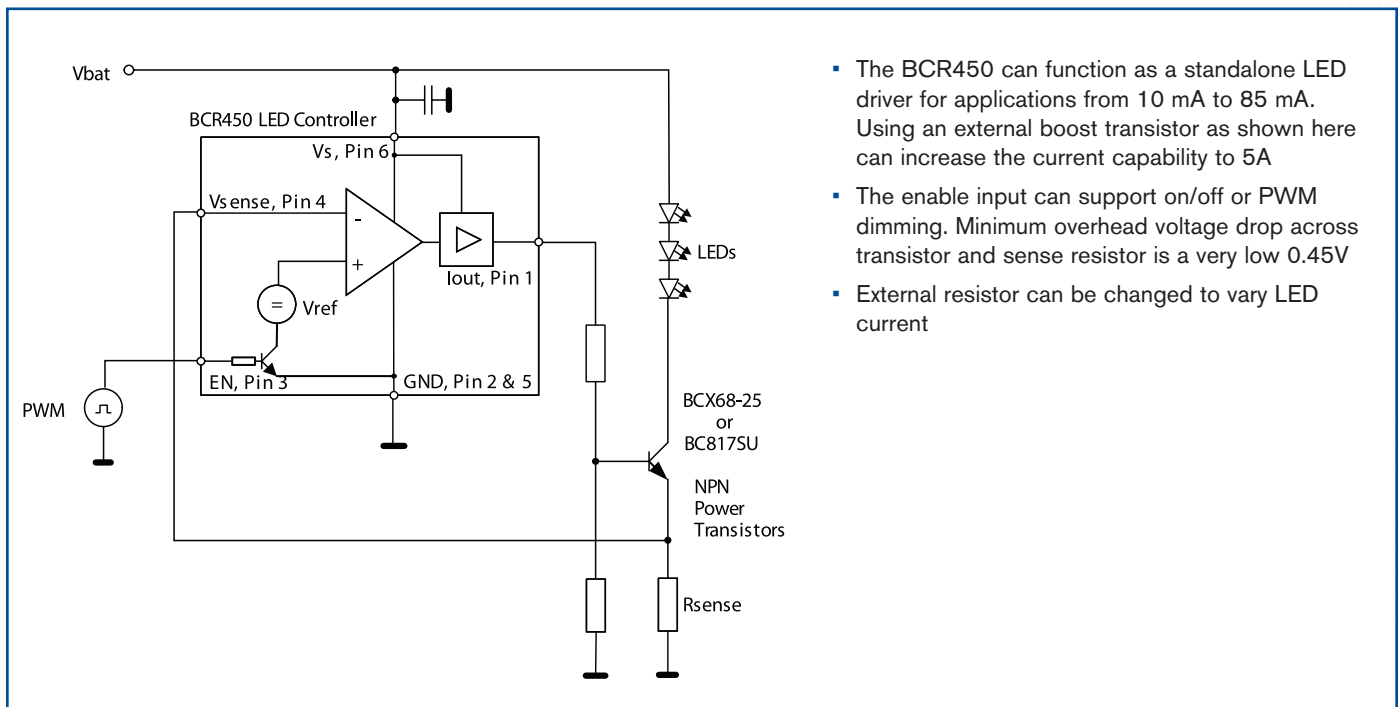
Vbat

BCR450 LED Controller

Vs, Pin 6

Vsense, Pin 4

-

+

Vref

=

Iout, Pin 1

EN, Pin 3

GND, Pin 2 & 5

PWM

LEDs

BCX68-25 or BC817SU

NPN Power Transistors

Rsense

- The BCR450 can function as a standalone LED driver for applications from 10 mA to 85 mA. Using an external boost transistor as shown here can increase the current capability to 5A
- The enable input can support on/off or PWM dimming. Minimum overhead voltage drop across transistor and sense resistor is a very low 0.45V
- External resistor can be changed to vary LED current